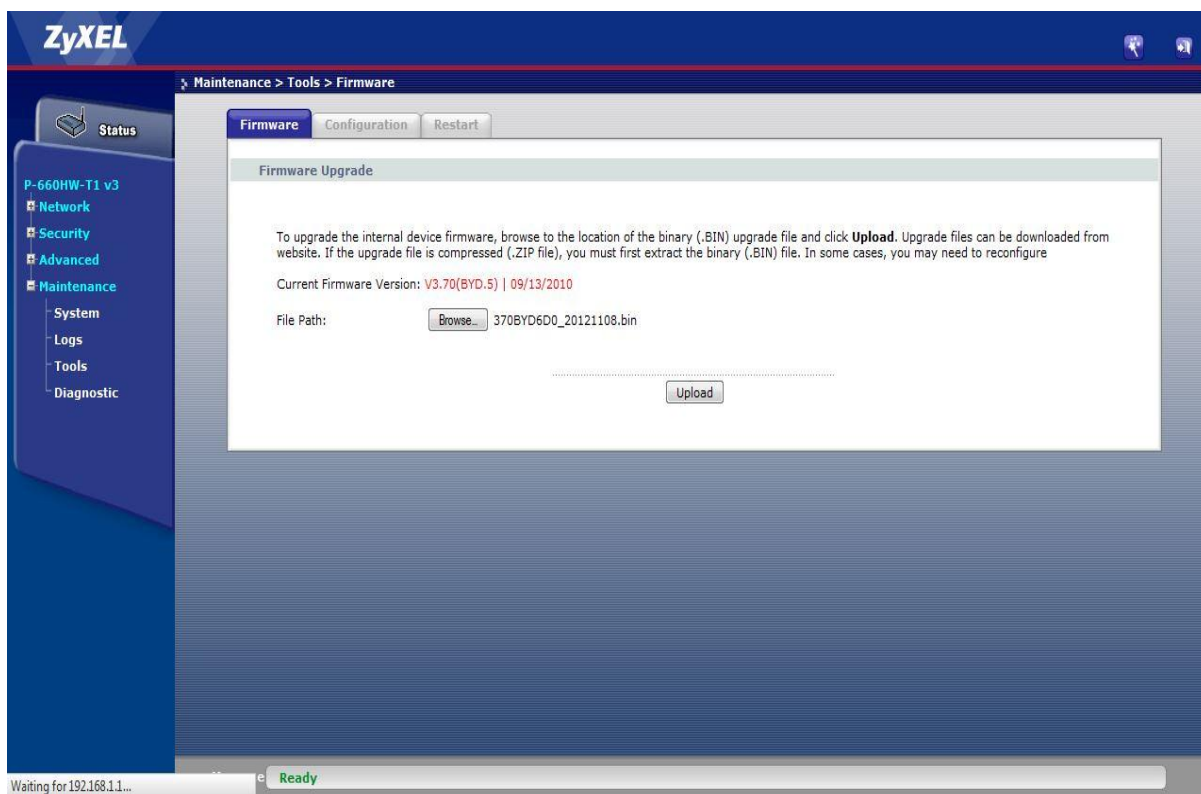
ZyXEL

Maintenance > Tools > Firmware

Status

P-660HW-T1 v3
Network
Security
Advanced
Maintenance
System
Logs
Tools
Diagnostic

Firmware Configuration Restart

Firmware Upgrade

To upgrade the internal device firmware, browse to the location of the binary (.BIN) upgrade file and click **Upload**. Upgrade files can be downloaded from website. If the upgrade file is compressed (.ZIP file), you must first extract the binary (.BIN) file. In some cases, you may need to reconfigure

Current Firmware Version: V3.70(BYD.5) | 09/13/2010

File Path: Browse... 370BYD6D0_20121108.bin

Upload

Waiting for 192.168.1.1...

Ready